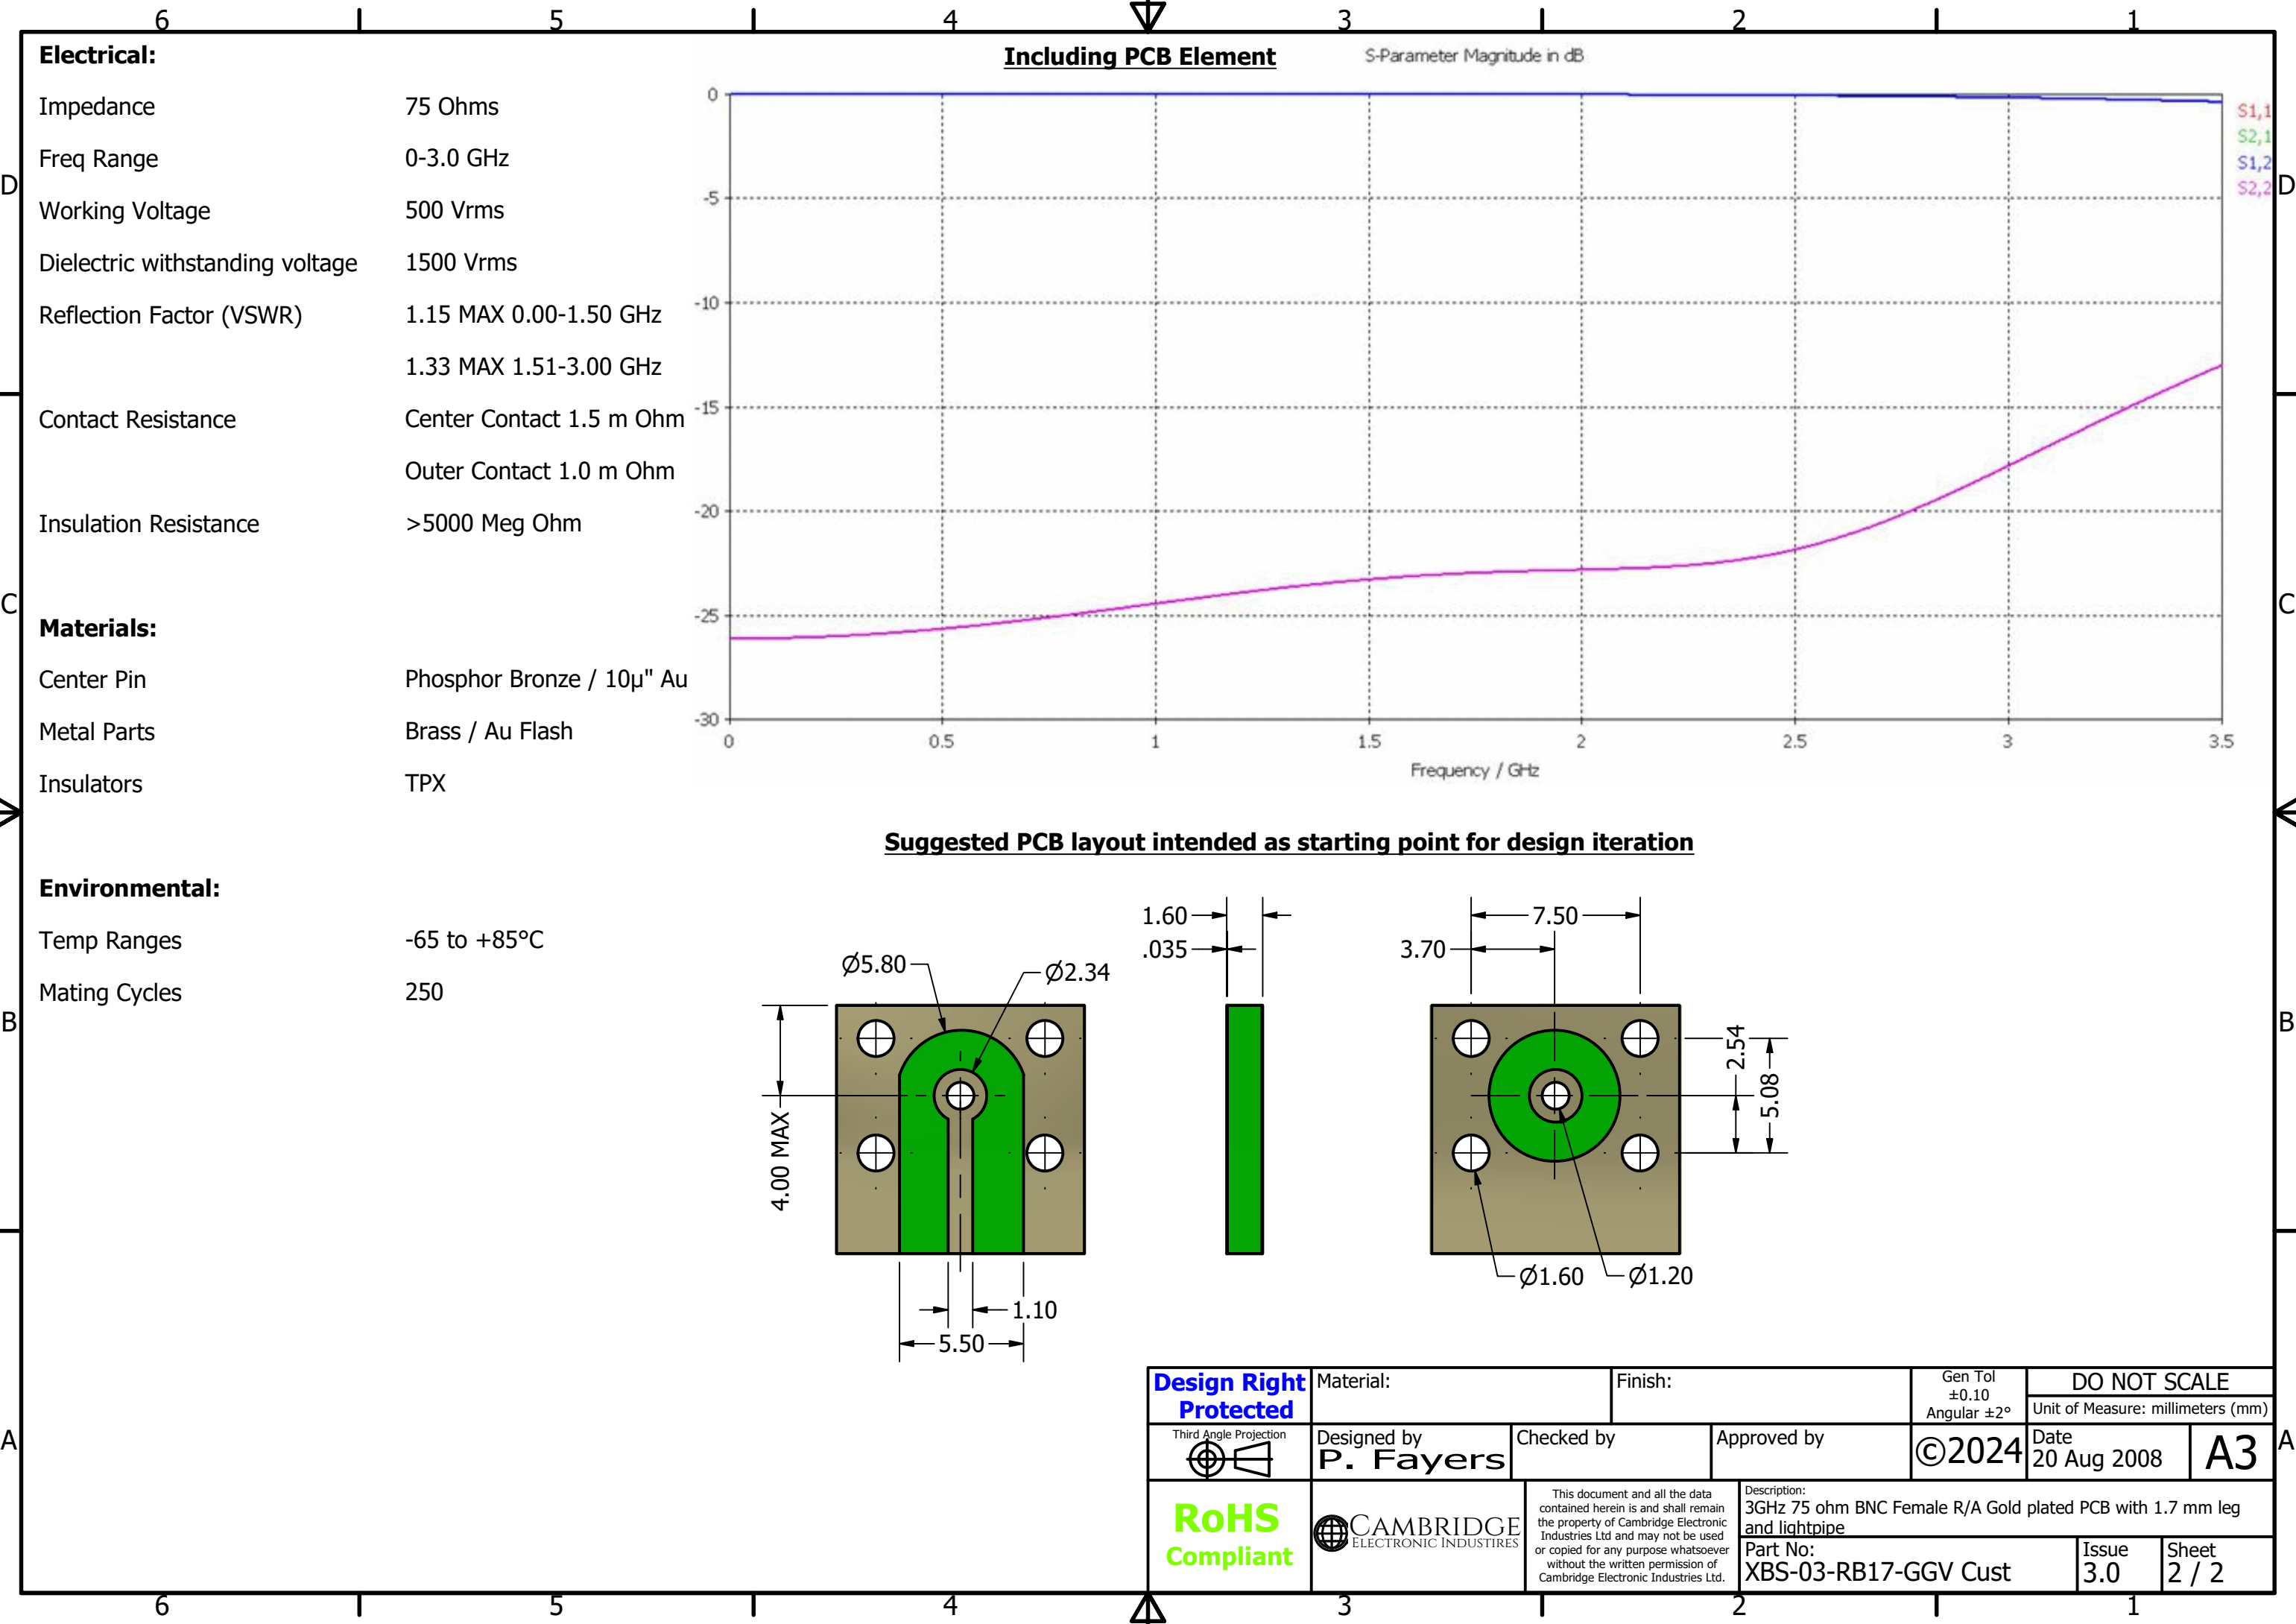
6 5 4 3 2 1

D C B A

**Electrical:**

| | |
|---|---|
| Impedance | 75 Ohms |
| Freq Range | 0-3.0 GHz |
| Working Voltage | 500 Vrms |
| Dielectric withstanding voltage | 1500 Vrms |
| Reflection Factor (VSWR) | 1.15 MAX 0.00-1.50 GHz |
| | 1.33 MAX 1.51-3.00 GHz |
| Contact Resistance | Center Contact 1.5 m Ohm |
| | Outer Contact 1.0 m Ohm |
| Insulation Resistance | >5000 Meg Ohm |

**Materials:**

| | |
|---|---|
| Center Pin | Phosphor Bronze / 10µ" Au |
| Metal Parts | Brass / Au Flash |
| Insulators | TPX |

**Environmental:**

| | |
|---|---|
| Temp Ranges | -65 to +85°C |
| Mating Cycles | 250 |

**Including PCB Element**

S-Parameter Magnitude in dB

0, -5, -10, -15, -20, -25, -30

S1,1 S2,1 S1,2 S2,2

0 0.5 1 1.5 2 2.5 3 3.5

Frequency / GHz

**Suggested PCB layout intended as starting point for design iteration**

Ø5.80 Ø2.34 4.00 MAX 1.10 5.50

1.60 .035

7.50 3.70 2.54 5.08 Ø1.60 Ø1.20

Design Right Protected
Material:
Finish:
Gen Tol ±0.10 Angular ±2°
DO NOT SCALE
Unit of Measure: millimeters (mm)
Third Angle Projection
Designed by P. Fayers
Checked by
Approved by
©2024
Date 20 Aug 2008
A3
RoHS Compliant
CAMBRIDGE ELECTRONIC INDUSTRIES
This document and all the data contained herein is and shall remain the property of Cambridge Electronic Industries Ltd and may not be used or copied for any purpose whatsoever without the written permission of Cambridge Electronic Industries Ltd.
Description:
3GHz 75 ohm BNC Female R/A Gold plated PCB with 1.7 mm leg and lightpipe
Part No: XBS-03-RB17-GGV Cust
Issue 3.0
Sheet 2 / 2